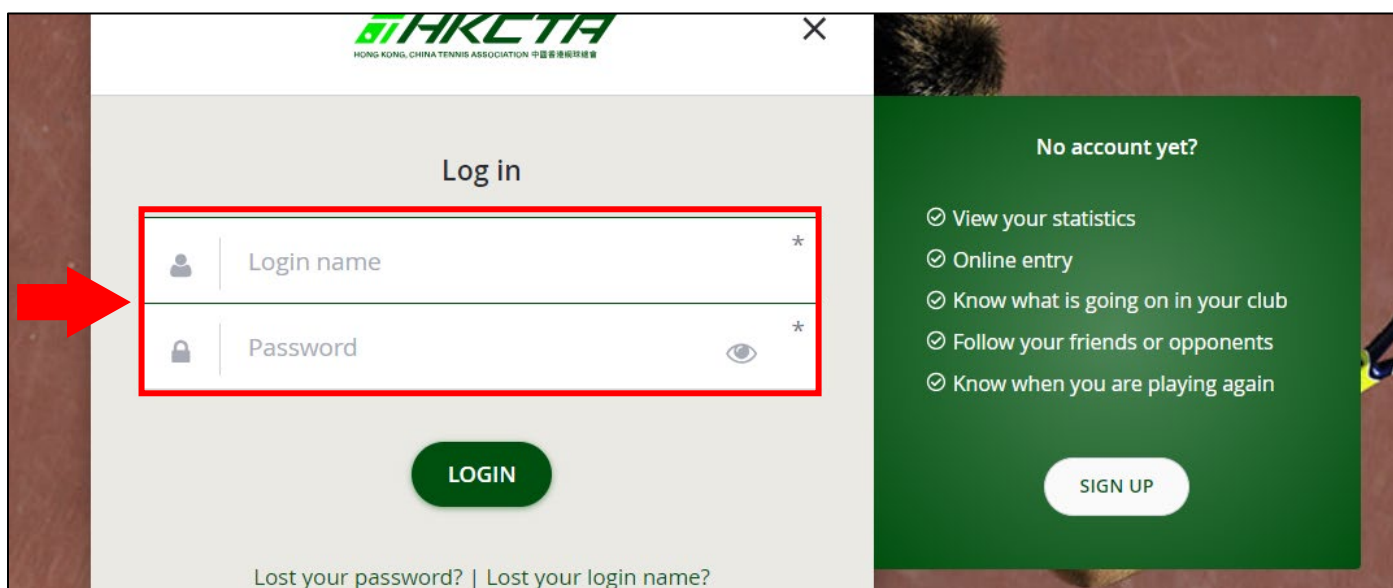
HKCTA
HONG KONG, CHINA TENNIS ASSOCIATION 中國香港網球總會

×

Log in

Login name *

Password *

LOGIN

Lost your password? | Lost your login name?

No account yet?

View your statistics
Online entry
Know what is going on in your club
Follow your friends or opponents
Know when you are playing again

SIGN UP